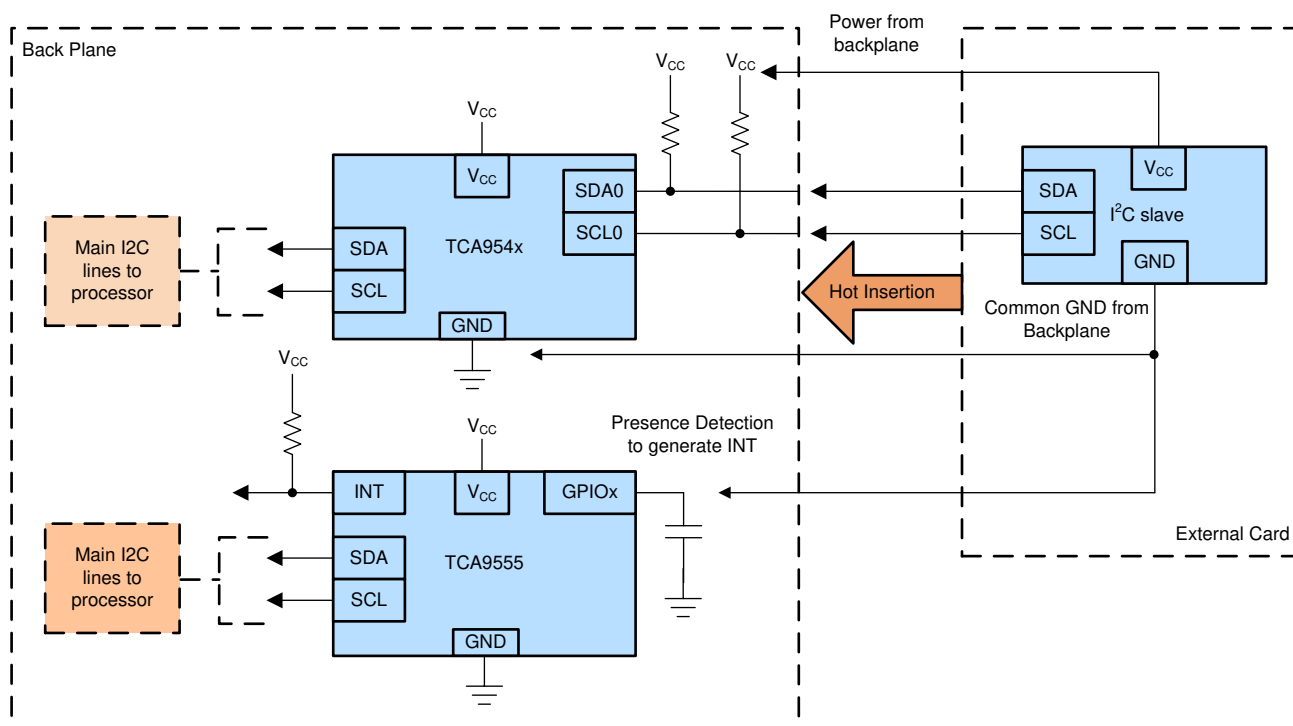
Back Plane

Power from backplane

$V_{CC}$

$V_{CC}$

$V_{CC}$

$V_{CC}$

SDA0

SCL0

TCA954x

SDA

SCL

GND

Main I2C lines to processor

$V_{CC}$

SDA

SCL

$I^2C$ slave

GND

Hot Insertion

Common GND from Backplane

$V_{CC}$

Presence Detection to generate INT

$V_{CC}$

INT

$V_{CC}$

GPIOx

SDA

SCL

TCA9555

GND

Main I2C lines to processor

External Card